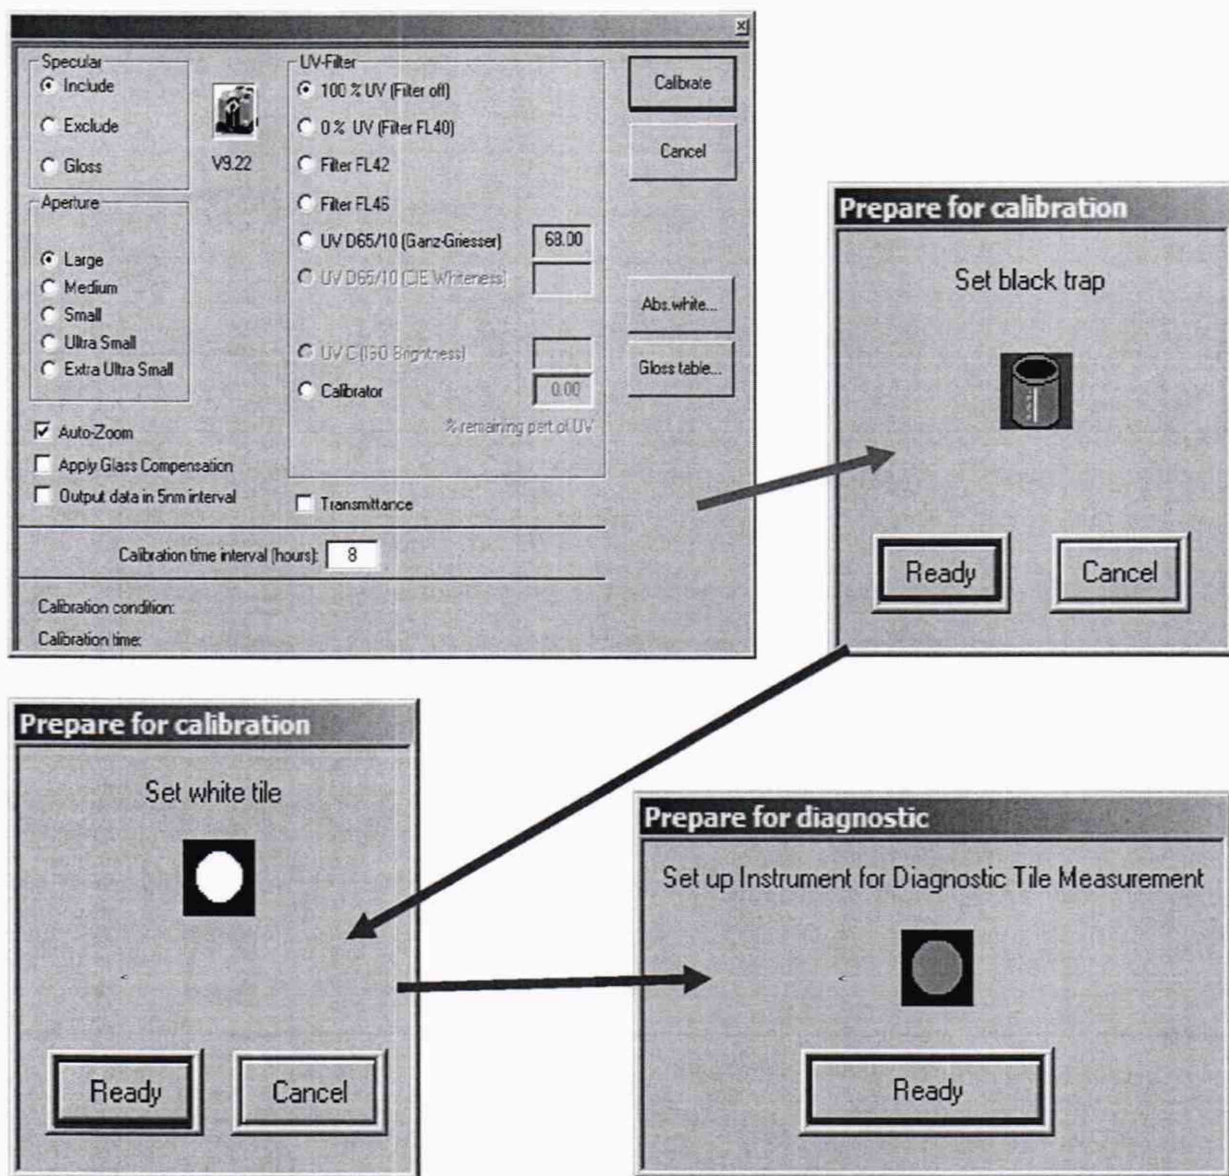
×

Specular
Include
Exclude
Gloss

V9.22

UV-Filter
100 % UV (Filter off)
0 % UV (Filter FL40)
Filter FL42
Filter FL46
UV D65/10 (Ganz-Griesser) 68.00
UV D65/10 (CIE Whiteness)
UV C (ISO Brightness)
Calibrator 0.00
% remaining part of UV

Calibrate
Cancel
Abs.white...
Gloss table...

Aperture
Large
Medium
Small
Ultra Small
Extra Ultra Small

Auto-Zoom
Apply Glass Compensation
Output data in 5nm interval
Transmittance

Calibration time interval (hours): 8

Calibration condition:
Calibration time:

Prepare for calibration
Set black trap
Ready
Cancel

Prepare for calibration
Set white tile
Ready
Cancel

Prepare for diagnostic
Set up Instrument for Diagnostic Tile Measurement
Ready